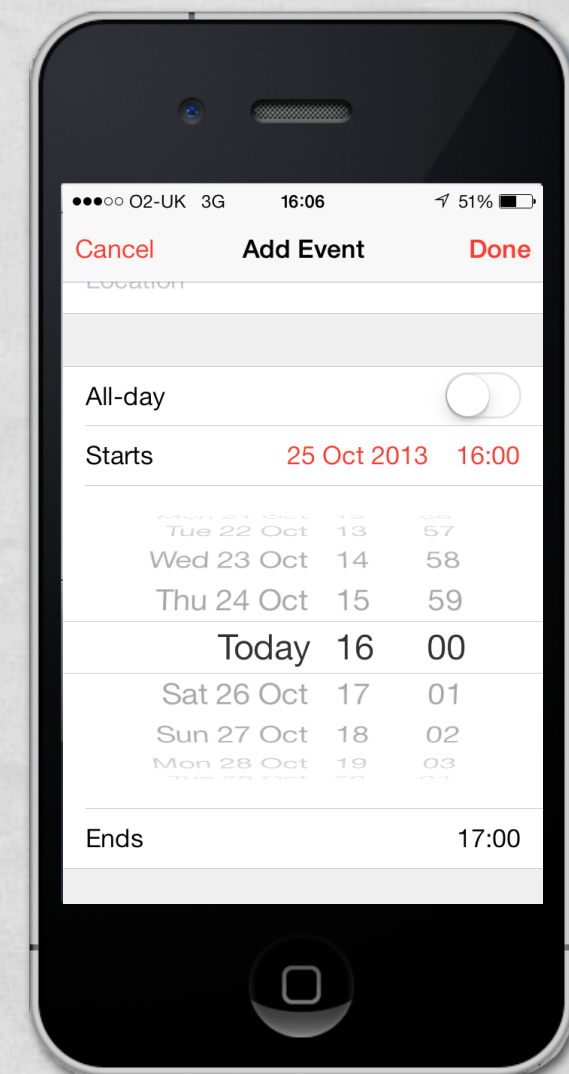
●●●○○ O2-UK 3G 16:06 51%

Cancel Add Event Done

Location

All-day

Starts 25 Oct 2013 16:00

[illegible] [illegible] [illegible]
Tue 22 Oct 13 57
Wed 23 Oct 14 58
Thu 24 Oct 15 59
Today 16 00
Sat 26 Oct 17 01
Sun 27 Oct 18 02
Mon 28 Oct 19 03
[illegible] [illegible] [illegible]

Ends 17:00